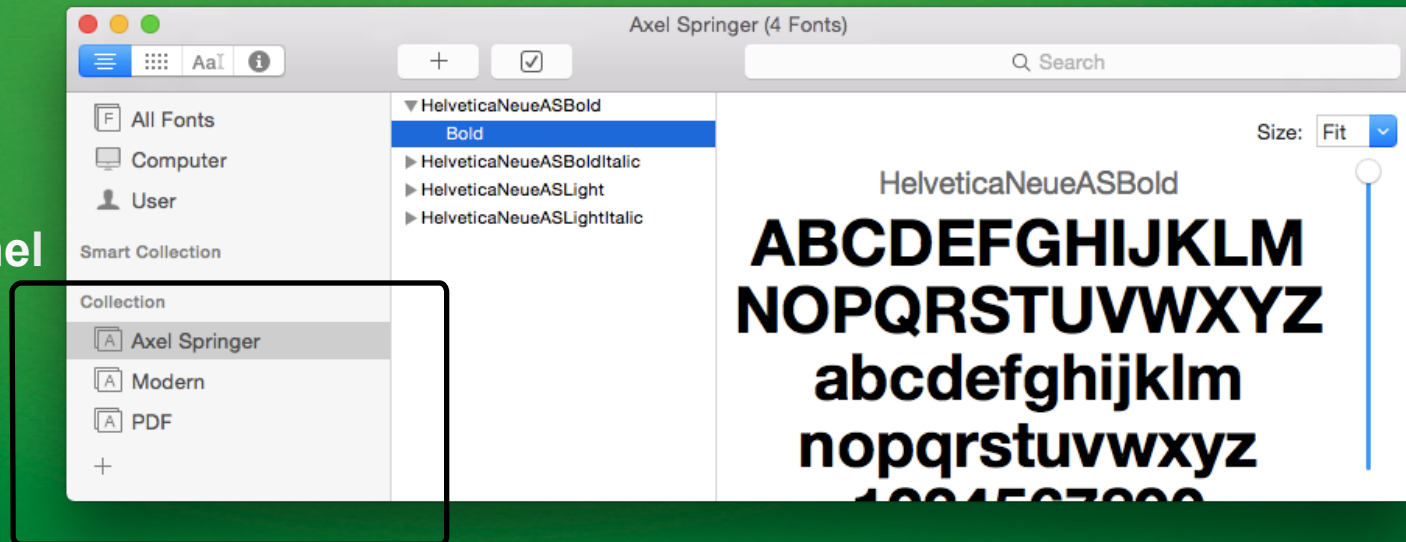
Axel Springer (4 Fonts)

AaI

+

Search

All Fonts
Computer
User

Smart Collection

Collection
Axel Springer
Modern
PDF

+

nel

HelveticaNeueASBold
Bold
HelveticaNeueASBoldItalic
HelveticaNeueASLight
HelveticaNeueASLightItalic

Size: Fit

HelveticaNeueASBold
ABCDEFGHIJKLM
NOPQRSTUVWXYZ
abcdefghijklm
nopqrstuvwxyz
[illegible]